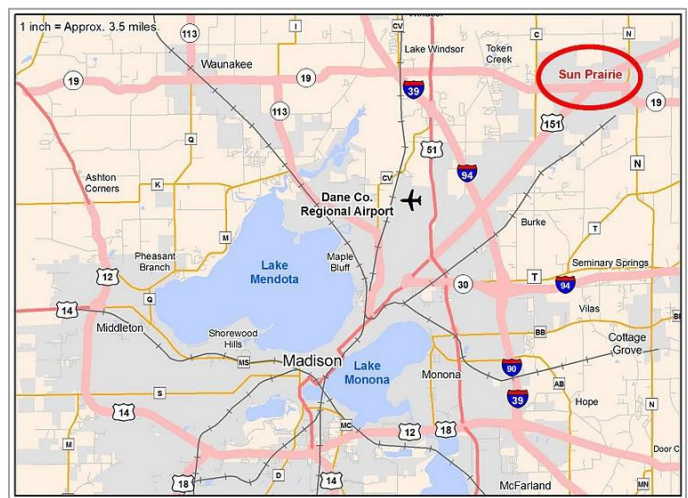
1 inch = Approx. 3.5 miles

113
Waunakee
CV
Windsor
Lake Windsor
Token Creek
C
Sun Prairie
19
19
39
19
151
113
I
Q
51
N
94
Ashton Corners
K
CV
Dane Co. Regional Airport
Burke
M
T
Pheasant Branch
Lake Mendota
Maple Bluff
Seminary Springs
12
Q
30
T
94
14
Middleton
Shorewood Hills
Vilas
BB
Cottage Grove
MS
Madison
Lake Monona
Monona
90
AB
S
14
39
Hope
MN
D
MC
12
18
M
Door C
18
D
14
McFarland